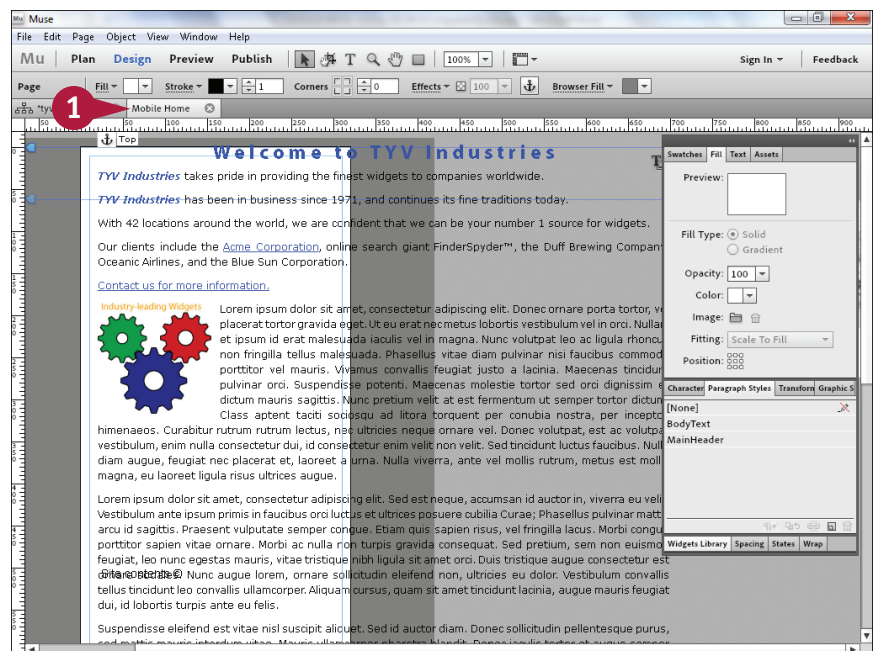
Muse

File Edit Page Object View Window Help

Mu Plan Design Preview Publish 100% Sign In Feedback

Page Fill Stroke 1 Corners 0 Effects 100 Browser Fill

*tyv 1 Mobile Home

Top

Welcome to TYV Industries

TYV Industries takes pride in providing the finest widgets to companies worldwide.

TYV Industries has been in business since 1971, and continues its fine traditions today.

With 42 locations around the world, we are confident that we can be your number 1 source for widgets.

Our clients include the Acme Corporation, online search giant FinderSpyder™, the Duff Brewing Company, Oceanic Airlines, and the Blue Sun Corporation.

Contact us for more information.

Industry-leading Widgets

Lorem ipsum dolor sit amet, consectetur adipiscing elit. Donec ornare porta tortor, ve placerat tortor gravida eget. Ut eu erat nec metus lobortis vestibulum vel in orci. Nullam et ipsum id erat malesuada iaculis vel in magna. Nunc volutpat leo ac ligula rhoncus non fringilla tellus malesuada. Phasellus vitae diam pulvinar nisi faucibus commodo porttitor vel mauris. Vivamus convallis feugiat justo a lacinia. Maecenas tincidunt pulvinar orci. Suspendisse potenti. Maecenas molestie tortor sed orci dignissim e dictum mauris sagittis. Nunc pretium velit at est fermentum ut semper tortor dictum Class aptent taciti sociosqu ad litora torquent per conubia nostra, per incepto himenaeos. Curabitur rutrum rutrum lectus, nec ultricies neque ornare vel. Donec volutpat, est ac volutpat vestibulum, enim nulla consectetur dui, id consectetur enim velit non velit. Sed tincidunt luctus faucibus. Nulla diam augue, feugiat nec placerat et, laoreet a urna. Nulla viverra, ante vel mollis rutrum, metus est mollis magna, eu laoreet ligula risus ultrices augue.

Lorem ipsum dolor sit amet, consectetur adipiscing elit. Sed est neque, accumsan id auctor in, viverra eu velit. Vestibulum ante ipsum primis in faucibus orci luctus et ultrices posuere cubilia Curae; Phasellus pulvinar matt arcu id sagittis. Praesent vulputate semper congue. Etiam quis sapien risus, vel fringilla lacus. Morbi congu porttitor sapien vitae ornare. Morbi ac nulla non turpis gravida consequat. Sed pretium, sem non euismod feugiat, leo nunc egestas mauris, vitae tristique nibh ligula sit amet orci. Duis tristique augue consectetur est dolor. Site contents© Nunc augue lorem, ornare sollicitudin eleifend non, ultricies eu dolor. Vestibulum convallis tellus tincidunt leo convallis ullamcorper. Aliquam cursus, quam sit amet tincidunt lacinia, augue mauris feugiat dui, id lobortis turpis ante eu felis.

Suspendisse eleifend est vitae nisl suscipit aliquet. Sed id auctor diam. Donec sollicitudin pellentesque purus,

Swatches Fill Text Assets

Preview:

Fill Type: Solid Gradient

Opacity: 100

Color:

Image:

Fitting: Scale To Fill

Position:

Character Paragraph Styles Transform Graphic S

[None]
BodyText
MainHeader

Widgets Library Spacing States Wrap